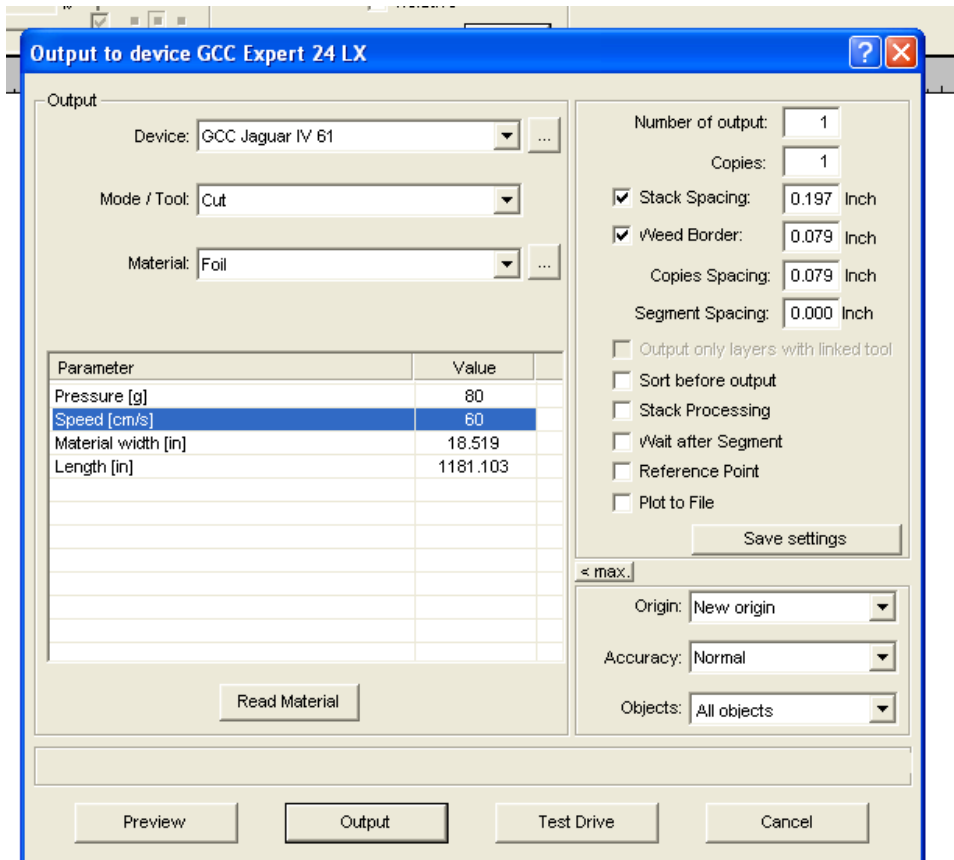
Output to device GCC Expert 24 LX

Output

Device: GCC Jaguar IV 61

Mode / Tool: Cut

Material: Foil

| Parameter | Value |
|---|---|
| Pressure [g] | 80 |
| Speed [cm/s] | 60 |
| Material width [in] | 18.519 |
| Length [in] | 1181.103 |

Read Material

Number of output: 1

Copies: 1

Stack Spacing: 0.197 Inch

Weed Border: 0.079 Inch

Copies Spacing: 0.079 Inch

Segment Spacing: 0.000 Inch

Output only layers with linked tool

Sort before output

Stack Processing

Wait after Segment

Reference Point

Plot to File

Save settings

< max.

Origin: New origin

Accuracy: Normal

Objects: All objects

Preview

Output

Test Drive

Cancel